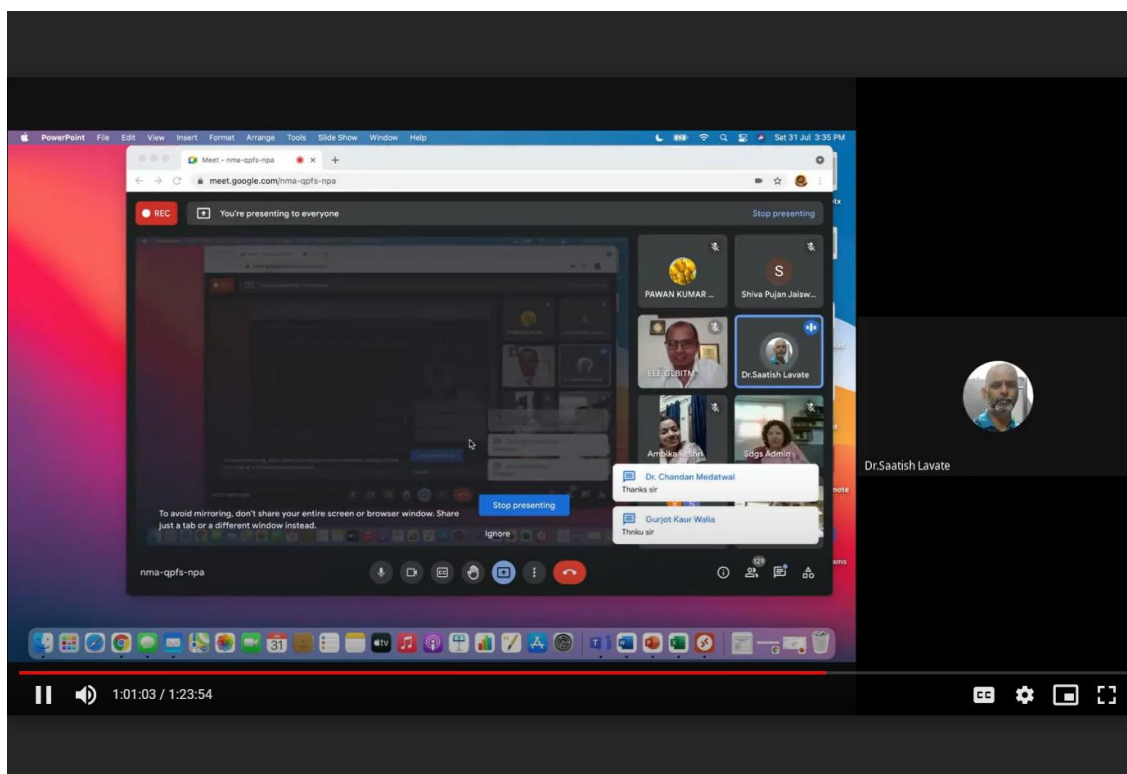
PowerPoint File Edit View Insert Format Arrange Tools Slide Show Window Help

Sat 31 Jul 3:35 PM

Meet - nma-qpfs-npa

meet.google.com/nma-qpfs-npa

REC

You're presenting to everyone

Stop presenting

PAWAN KUMAR ...

S

Shiva Pujan Jaisw...

EEE GLBITM

Dr.Saatish Lavate

Ambika Keshri

Sdgs Admin

Dr. Chandan Medatwal
Thanks sir

Gurjot Kaur Walia
Thnku sir

To avoid mirroring, don't share your entire screen or browser window. Share just a tab or a different window instead.

Stop presenting

Ignore

nma-qpfs-npa

129

Dr.Saatish Lavate

1:01:03 / 1:23:54